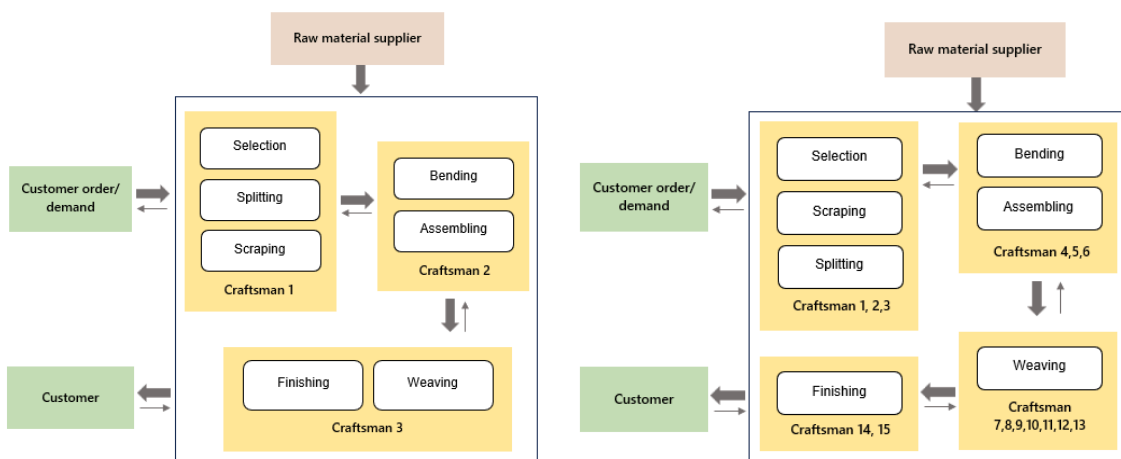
Raw material supplier

Customer order/ demand

Selection

Splitting

Scraping

Craftsman 1

Bending

Assembling

Craftsman 2

Customer

Finishing

Weaving

Craftsman 3

Raw material supplier

Customer order/ demand

Selection

Scraping

Splitting

Craftsman 1, 2,3

Bending

Assembling

Craftsman 4,5,6

Customer

Finishing

Craftsman 14, 15

Weaving

Craftsman 7,8,9,10,11,12,13